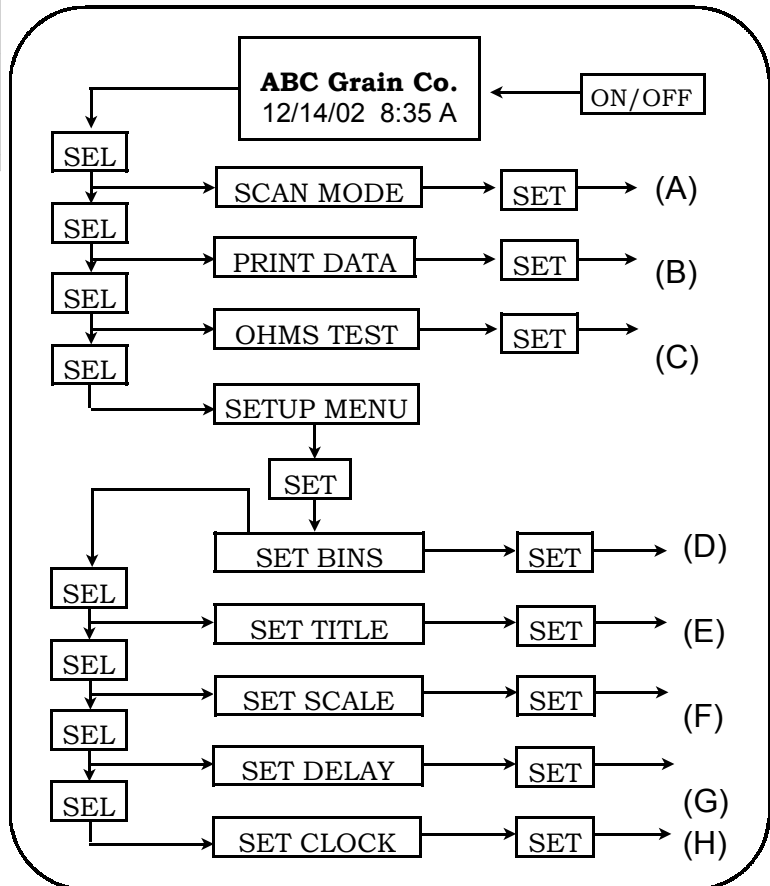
ABC Grain Co.
12/14/02 8:35 A

ON/OFF

SEL
SCAN MODE
SET
(A)

SEL
PRINT DATA
SET
(B)

SEL
OHMS TEST
SET
(C)

SEL
SETUP MENU
SET

SET BINS
SET
(D)

SEL
SET TITLE
SET
(E)

SEL
SET SCALE
SET
(F)

SEL
SET DELAY
SET
(G)

SEL
SET CLOCK
SET
(H)